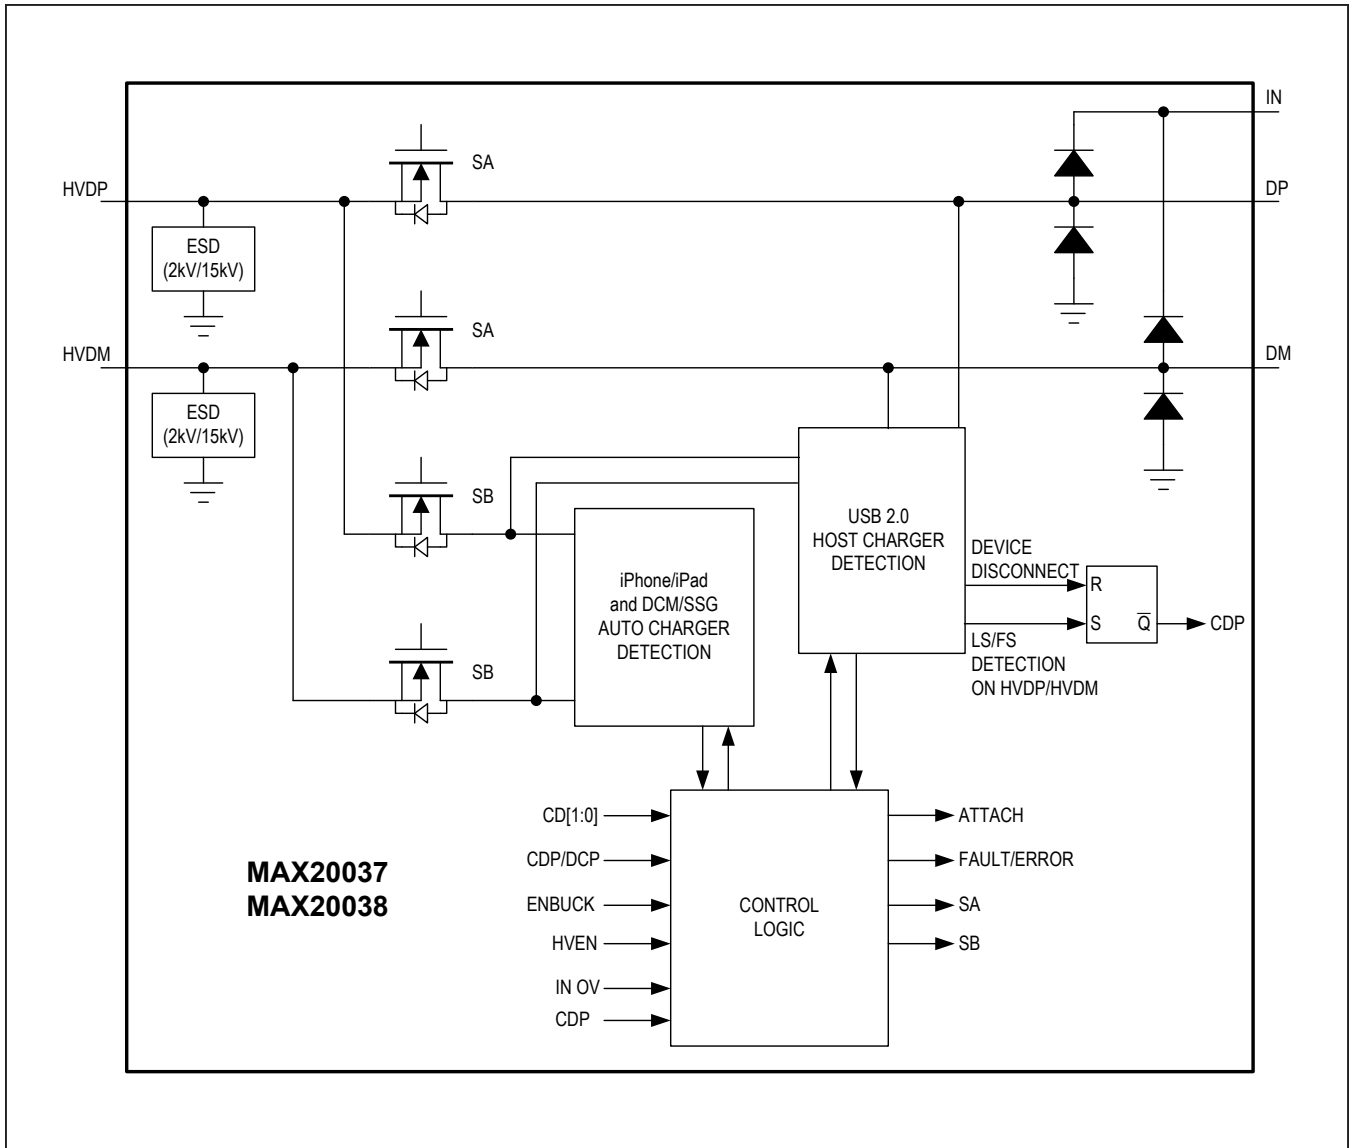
IN

HVDP

SA

DP

ESD
(2kV/15kV)

SA

HVDM

DM

ESD
(2kV/15kV)

SB

USB 2.0
HOST CHARGER
DETECTION

DEVICE
DISCONNECT

R

S

$\overline{Q}$

CDP

iPhone/iPad
and DCM/SSG
AUTO CHARGER
DETECTION

LS/FS
DETECTION
ON HVDP/HVDM

SB

CD[1:0]

CDP/DCP

ENBUCK

HVEN

IN OV

CDP

CONTROL
LOGIC

ATTACH

FAULT/ERROR

SA

SB

MAX20037
MAX20038